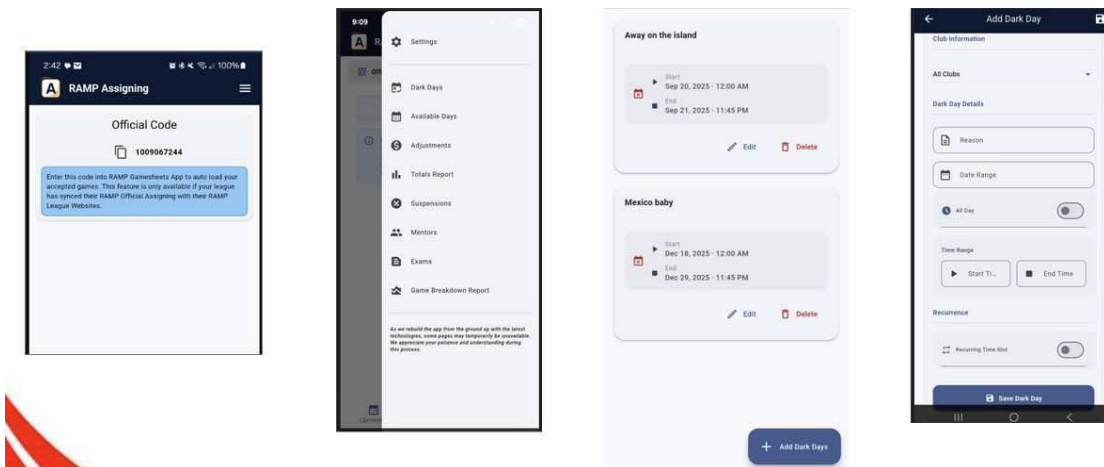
2:42 100%

RAMP Assigning

Official Code

1009067244

Enter this code into RAMP Gamesheets App to auto load your accepted games. This feature is only available if your league has synced their RAMP Official Assigning with their RAMP League Websites.

9:09

Settings

Dark Days

Available Days

Adjustments

Totals Report

Suspensions

Mentors

Exams

Game Breakdown Report

As we rebuild the app from the ground up with the latest technologies, some pages may temporarily be unavailable. We appreciate your patience and understanding during this process.

Away on the island

Start
Sep 20, 2025 · 12:00 AM
End
Sep 21, 2025 · 11:45 PM

Edit Delete

Mexico baby

Start
Dec 18, 2025 · 12:00 AM
End
Dec 29, 2025 · 11:45 PM

Edit Delete

Add Dark Days

Add Dark Day

Club Information

All Clubs

Dark Day Details

Reason

Date Range

All Day

Time Range

Start Ti...

End Time

Recurrence

Recurring Time Slot

Save Dark Day